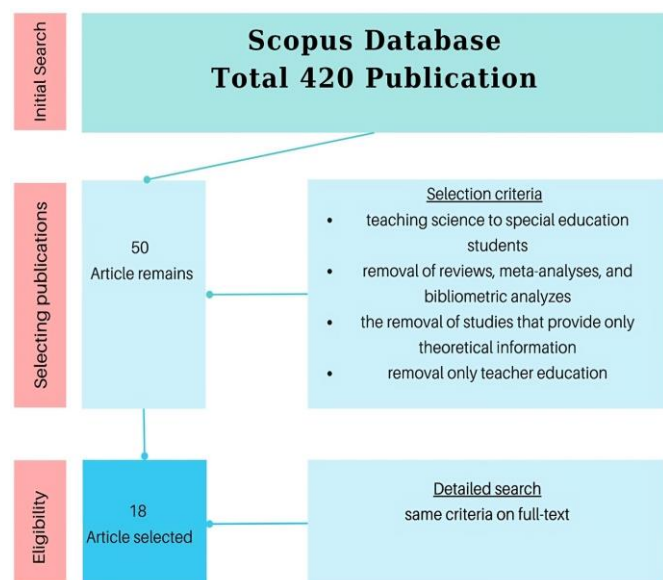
Initial Search

Scopus Database
Total 420 Publication

Selecting publications

50
Article remains

Selection criteria
- teaching science to special education students
- removal of reviews, meta-analyses, and bibliometric analyzes
- the removal of studies that provide only theoretical information
- removal only teacher education

Eligibility

18
Article selected

Detailed search
same criteria on full-text